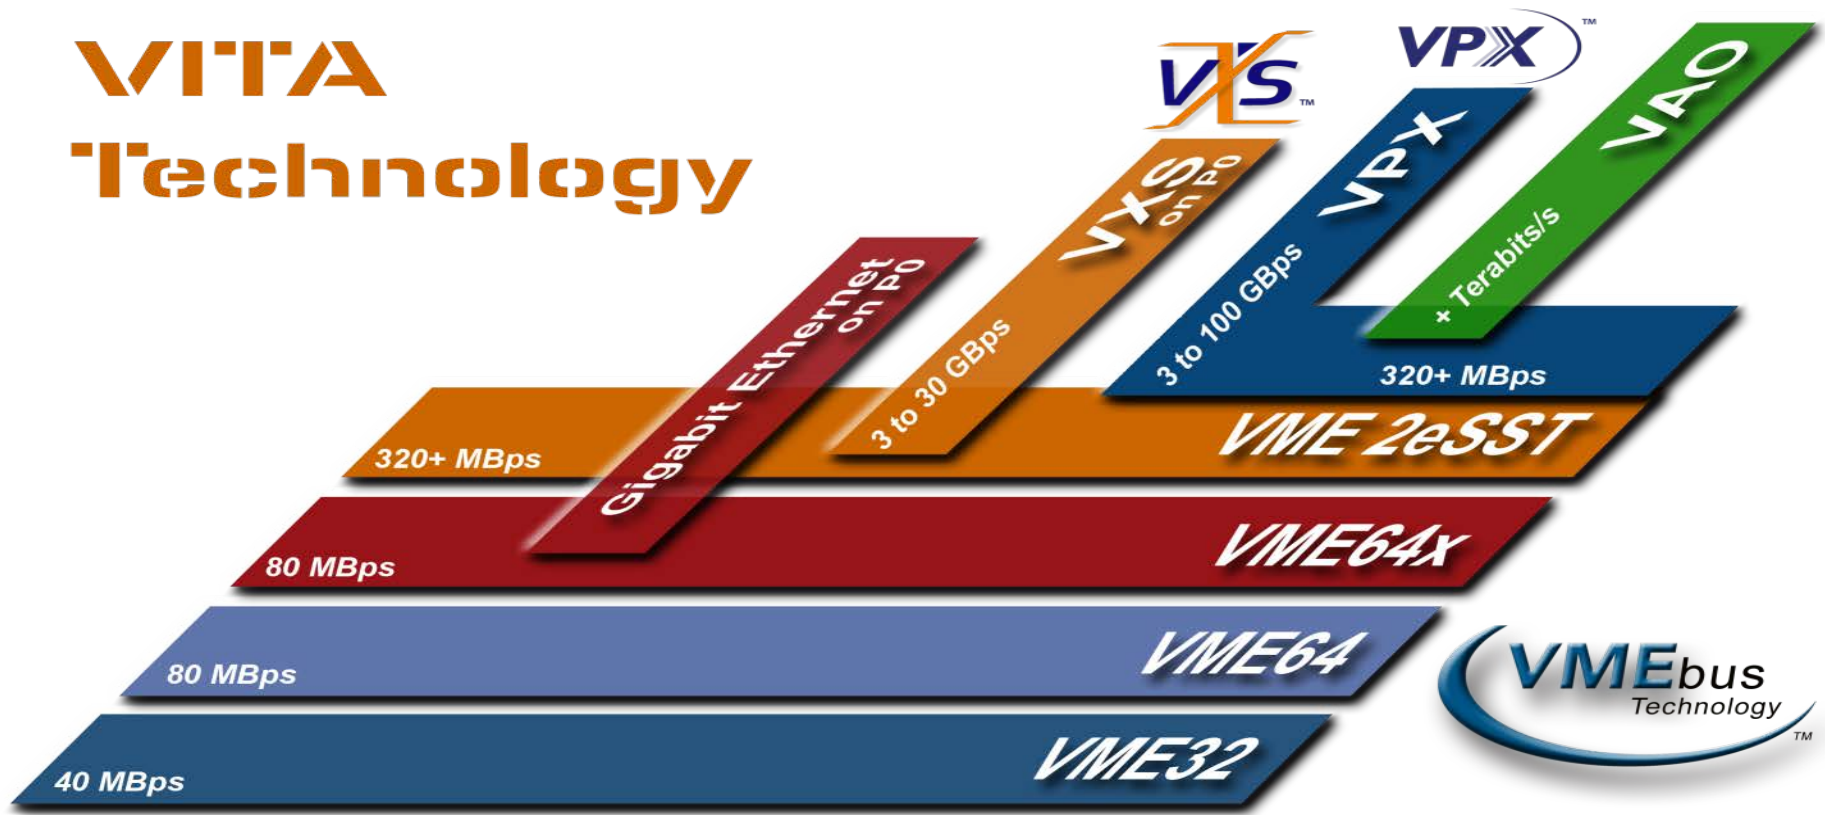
VITA
Technology

VXS™

VPX™

VAO

+ Terabits/s

VPX

3 to 100 GBps

320+ MBps

VXS on P0

3 to 30 GBps

Gigabit Ethernet on P0

320+ MBps

VME 2eSST

80 MBps

VME64x

80 MBps

VME64

40 MBps

VME32

VMEbus Technology™